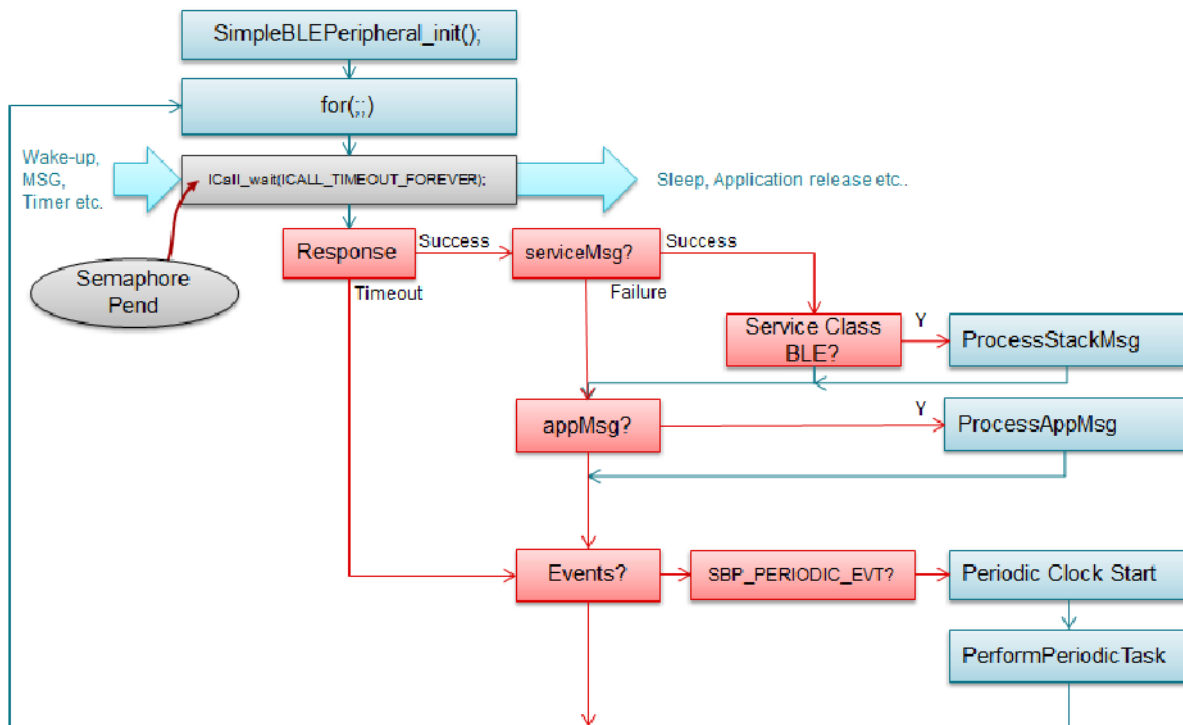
SimpleBLEPeripheral_init();

for(;;)

Wake-up, MSG, Timer etc.

ICall_wait(ICALL_TIMEOUT_FOREVER);

Sleep, Application release etc..

Semaphore Pend

Response

Success

serviceMsg?

Success

Timeout

Failure

Service Class BLE?

Y

ProcessStackMsg

appMsg?

Y

ProcessAppMsg

Events?

SBP_PERIODIC_EVT?

Periodic Clock Start

PerformPeriodicTask